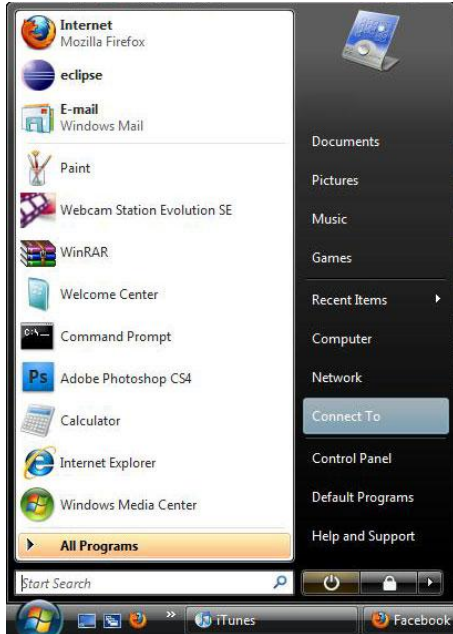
Internet
Mozilla Firefox

eclipse

E-mail
Windows Mail

Paint

Webcam Station Evolution SE

WinRAR

Welcome Center

Command Prompt

Adobe Photoshop CS4

Calculator

Internet Explorer

Windows Media Center

All Programs

Start Search

Documents

Pictures

Music

Games

Recent Items

Computer

Network

Connect To

Control Panel

Default Programs

Help and Support

iTunes

Facebook